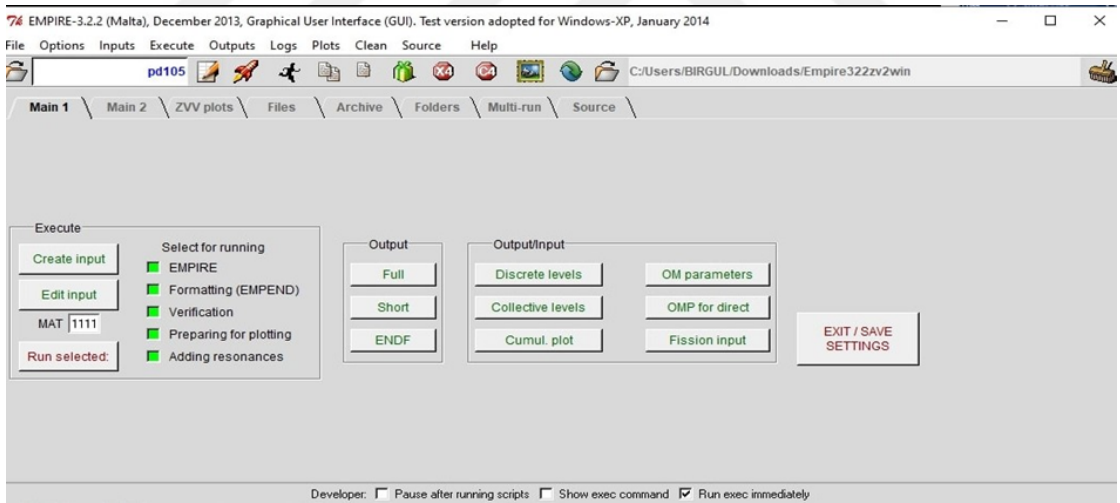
EMPIRE-3.2.2 (Malta), December 2013, Graphical User Interface (GUI). Test version adopted for Windows-XP, January 2014

File Options Inputs Execute Outputs Logs Plots Clean Source Help

pd105 C:/Users/BIRGUL/Downloads/Empire322zv2win

Main 1 Main 2 ZVV plots Files Archive Folders Multi-run Source

Execute
Create input
Edit input
MAT 1111
Run selected:

Select for running
EMPIRE
Formatting (EMPEND)
Verification
Preparing for plotting
Adding resonances

Output
Full
Short
ENDF

Output/Input
Discrete levels
Collective levels
Cumul. plot
OM parameters
OMP for direct
Fission input

EXIT / SAVE SETTINGS

Developer: Pause after running scripts Show exec command Run exec immediately